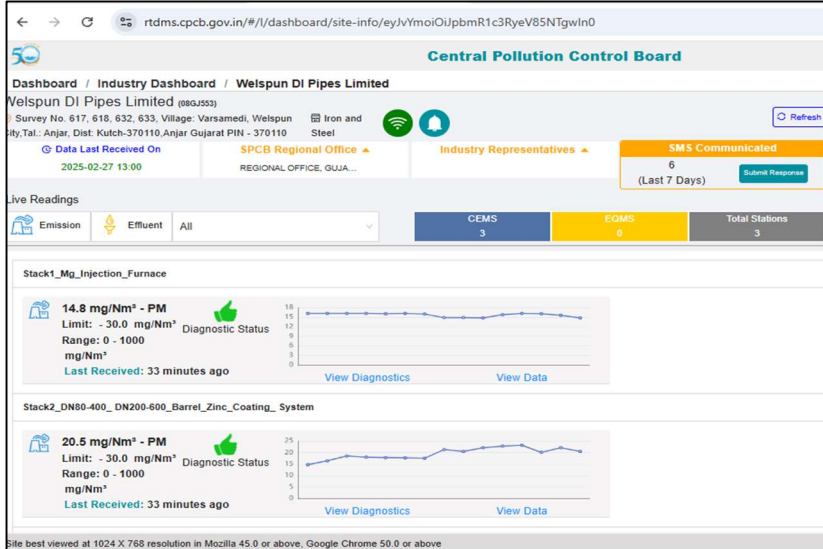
rtdms.cpcb.gov.in/#/l/dashboard/site-info/eyJvYmoiOiJpbmR1c3RyeV85NTgwln0

50

Central Pollution Control Board

Dashboard / Industry Dashboard / Welspun DI Pipes Limited

Welspun DI Pipes Limited (08GJ553)

Survey No. 617, 618, 632, 633, Village: Varsamedi, Welspun City,Tal.: Anjar, Dist: Kutch-370110,Anjar Gujarat PIN - 370110

Iron and Steel

Refresh

Data Last Received On
2025-02-27 13:00

SPCB Regional Office
REGIONAL OFFICE, GUJA...

Industry Representatives

SMS Communicated
6
(Last 7 Days)
Submit Response

Live Readings

Emission | Effluent | All

| CEMS | EQMS | Total Stations |
|---|---|---|
| 3 | 0 | 3 |

Stack1_Mg_Injection_Furnace

14.8 mg/Nm³ - PM
Limit: - 30.0 mg/Nm³
Range: 0 - 1000 mg/Nm³
Last Received: 33 minutes ago

Diagnostic Status

18
15
12
9
6
3
0

View Diagnostics
View Data

Stack2_DN80-400_ DN200-600_Barrel_Zinc_Coating_ System

20.5 mg/Nm³ - PM
Limit: - 30.0 mg/Nm³
Range: 0 - 1000 mg/Nm³
Last Received: 33 minutes ago

Diagnostic Status

25
20
15
10
5
0

View Diagnostics
View Data

Site best viewed at 1024 X 768 resolution in Mozilla 45.0 or above, Google Chrome 50.0 or above